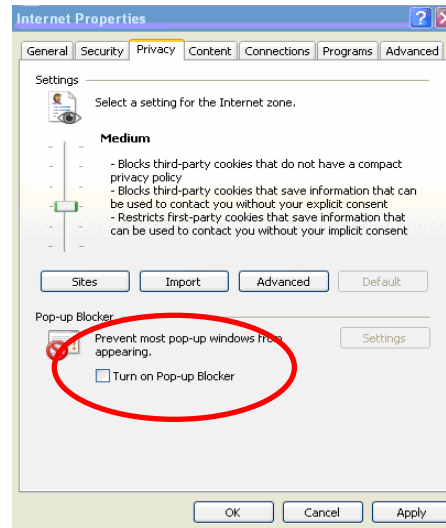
Internet Properties

General | Security | Privacy | Content | Connections | Programs | Advanced

Settings

Select a setting for the Internet zone.

Medium

- Blocks third-party cookies that do not have a compact privacy policy
- Blocks third-party cookies that save information that can be used to contact you without your explicit consent
- Restricts first-party cookies that save information that can be used to contact you without your implicit consent

Sites | Import | Advanced | Default

Pop-up Blocker

Prevent most pop-up windows from appearing.

Settings

Turn on Pop-up Blocker

OK | Cancel | Apply